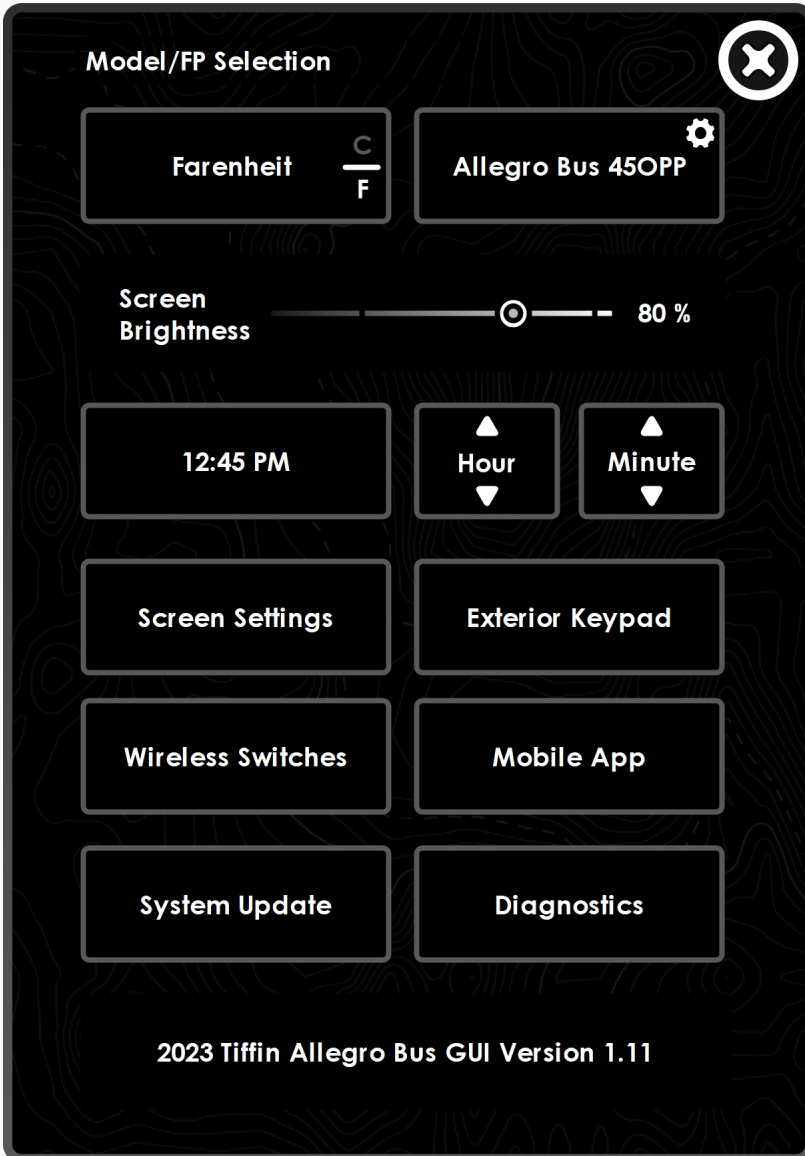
Model/FP Selection

Farenheit C F

Allegro Bus 45OPP

Screen Brightness 80 %

12:45 PM

Hour

Minute

Screen Settings

Exterior Keypad

Wireless Switches

Mobile App

System Update

Diagnostics

2023 Tiffin Allegro Bus GUI Version 1.11